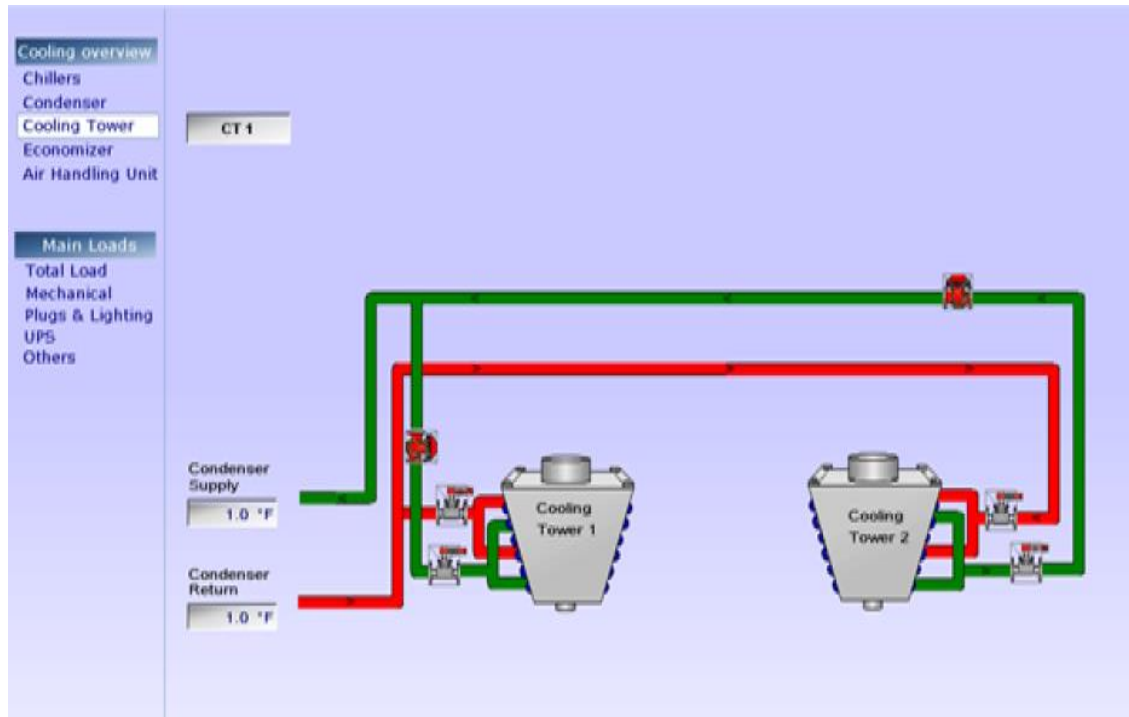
Cooling overview
Chillers
Condenser
Cooling Tower
Economizer
Air Handling Unit

Main Loads
Total Load
Mechanical
Plugs & Lighting
UPS
Others

CT 1

Condenser Supply
1.0 °F

Condenser Return
1.0 °F

Cooling Tower 1

Cooling Tower 2